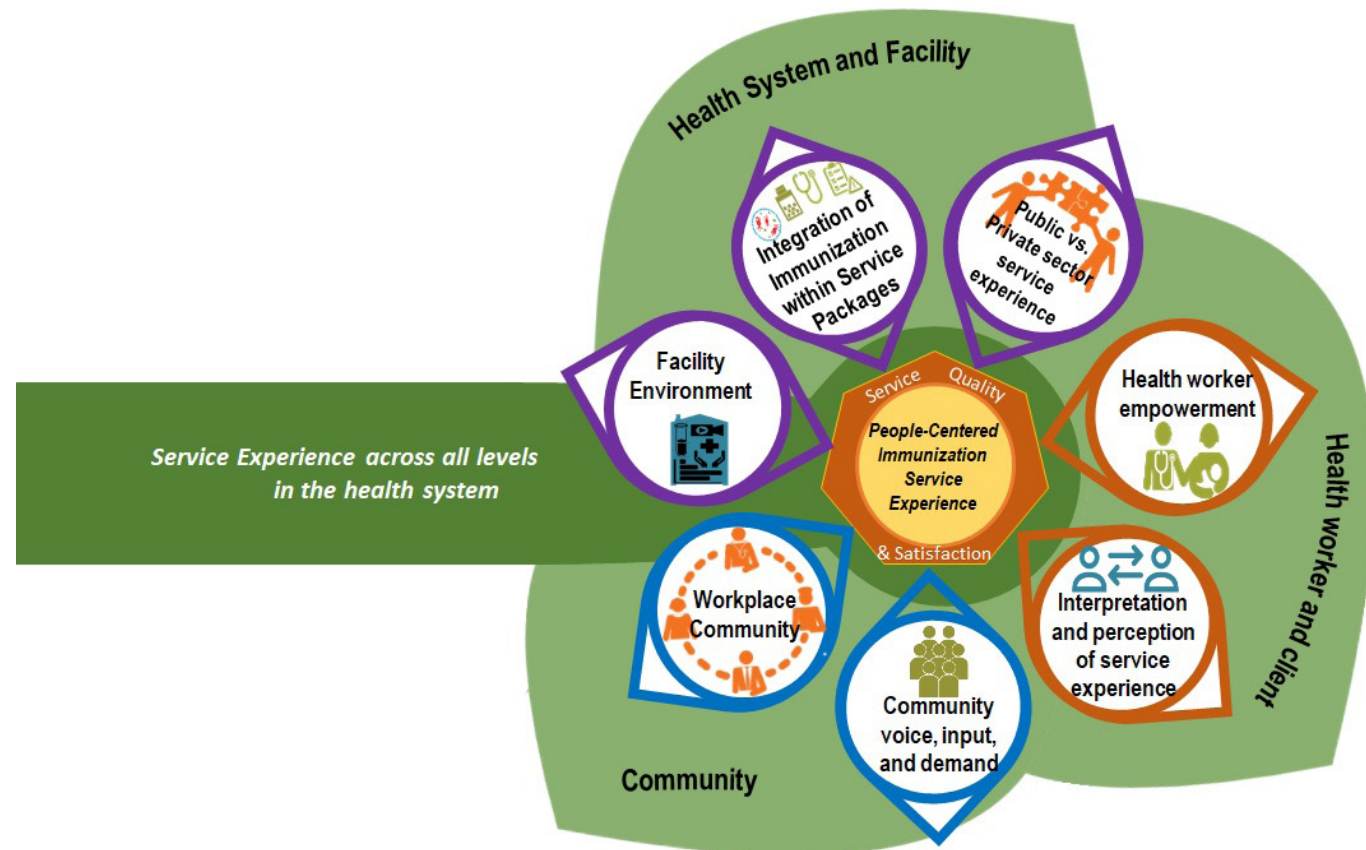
Health System and Facility

Integration of Immunization within Service Packages

Public vs. Private sector service experience

Facility Environment

Service Quality

People-Centered Immunization Service Experience

& Satisfaction

Health worker empowerment

Health worker and client

Service Experience across all levels in the health system

Workplace Community

Interpretation and perception of service experience

Community voice, input, and demand

Community